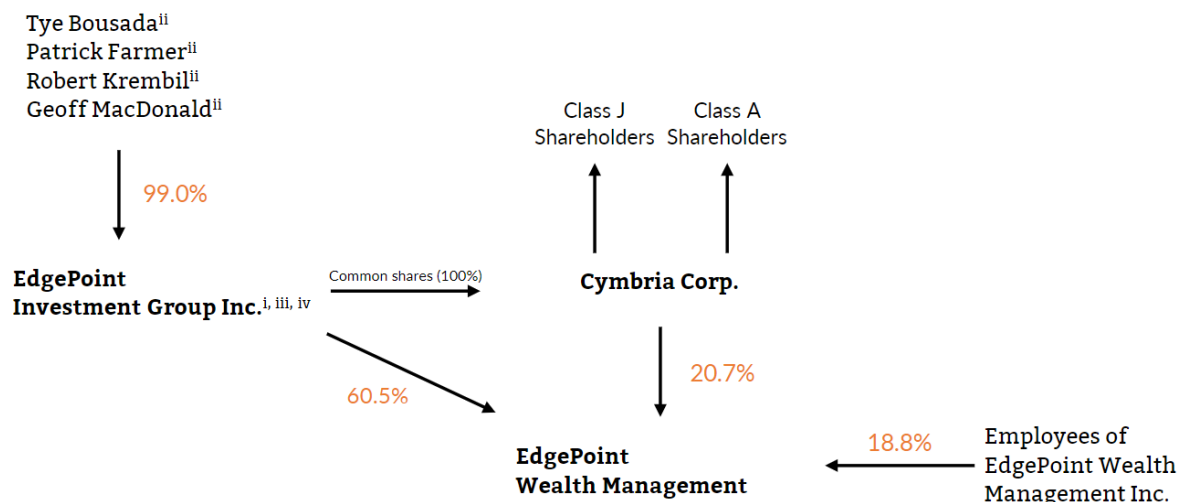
Tye Bousada$^{ii}$
Patrick Farmer$^{ii}$
Robert Krembil$^{ii}$
Geoff MacDonald$^{ii}$

99.0%

Class J Shareholders

Class A Shareholders

EdgePoint Investment Group Inc.$^{i, iii, iv}$

Common shares (100%)

Cymbria Corp.

60.5%

20.7%

18.8%

EdgePoint Wealth Management

Employees of EdgePoint Wealth Management Inc.